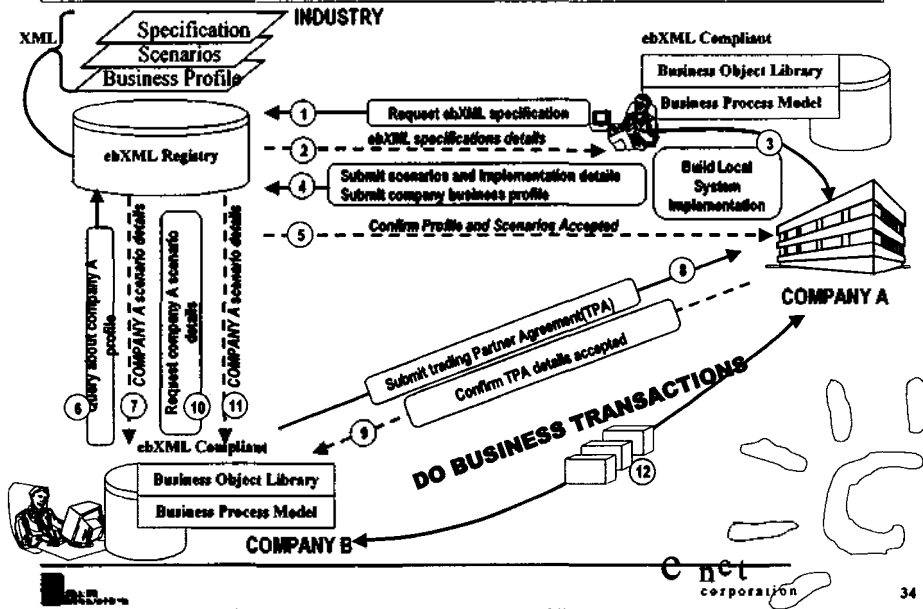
XML

Specification

Scenarios

Business Profile

INDUSTRY

ebXML Compliant

Business Object Library

Business Process Model

1

Request ebXML specification

2

ebXML specifications details

3

ebXML Registry

4

Submit scenarios and implementation details
Submit company business profile

Build Local System Implementation

5

Confirm Profile and Scenarios Accepted

Query about company A profile

6

COMPANY A scenario details

7

Request company A scenario details

10

COMPANY A scenario details

11

8

COMPANY A

Submit trading Partner Agreement(TPA)

Confirm TPA details accepted

9

ebXML Compliant

Business Object Library

Business Process Model

DO BUSINESS TRANSACTIONS

12

COMPANY B

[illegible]

e net corporation

34